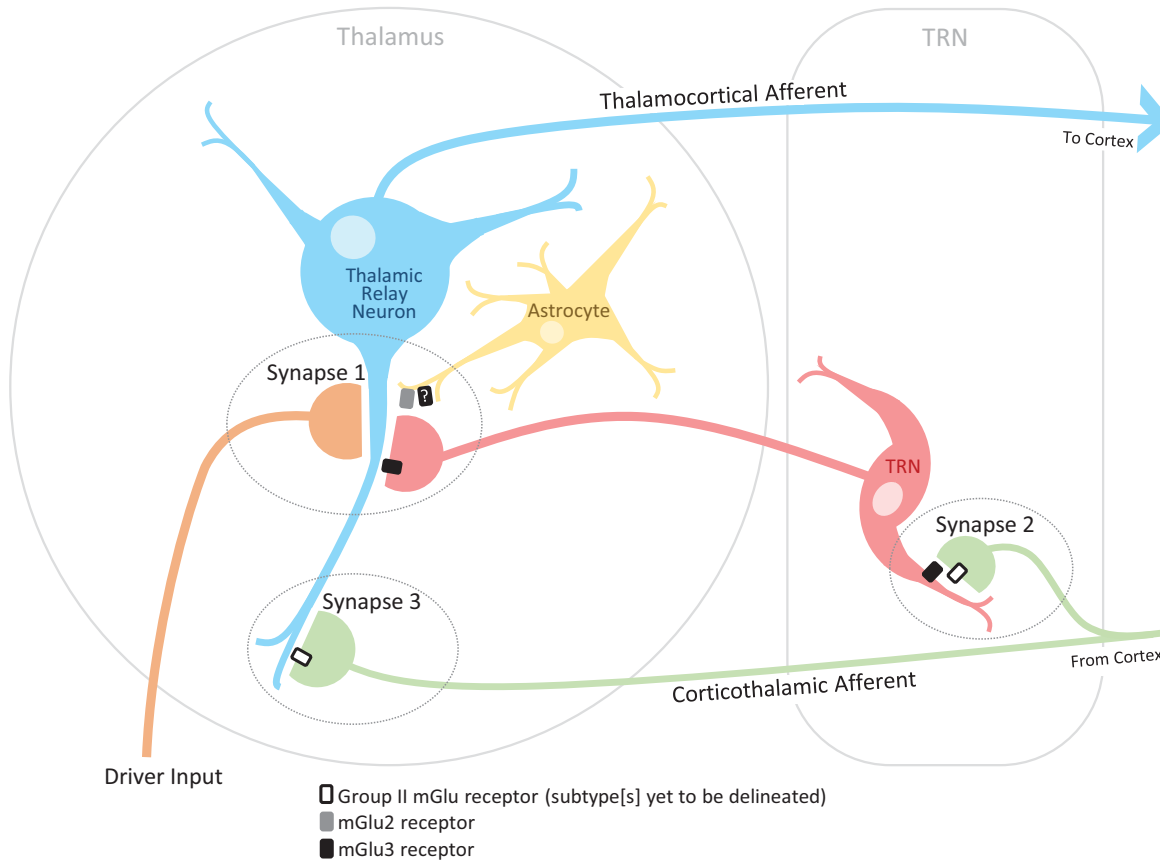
Thalamus

TRN

Thalamocortical Afferent

To Cortex

Thalamic Relay Neuron

Astrocyte

Synapse 1

?

TRN

Synapse 2

Synapse 3

From Cortex

Corticothalamic Afferent

Driver Input

Group II mGlu receptor (subtype[s] yet to be delineated)
mGlu2 receptor
mGlu3 receptor